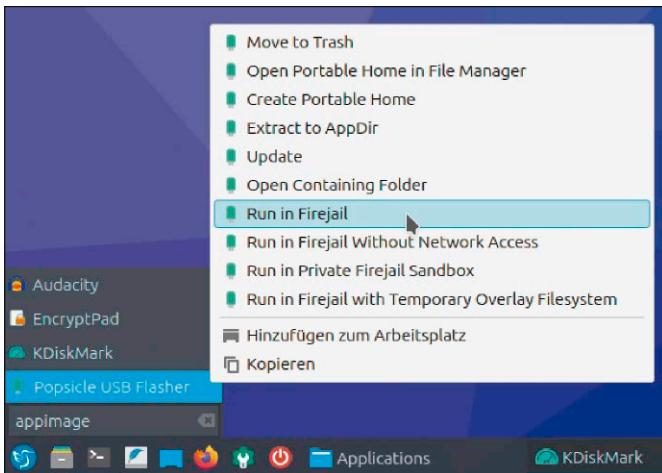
Move to Trash
Open Portable Home in File Manager
Create Portable Home
Extract to AppDir
Update
Open Containing Folder
Run in Firejail
Run in Firejail Without Network Access
Run in Private Firejail Sandbox
Run in Firejail with Temporary Overlay Filesystem
Hinzufügen zum Arbeitsplatz
Kopieren

Audacity
EncryptPad
KDiskMark
Popsicle USB Flasher
appimage

Applications
KDiskMark